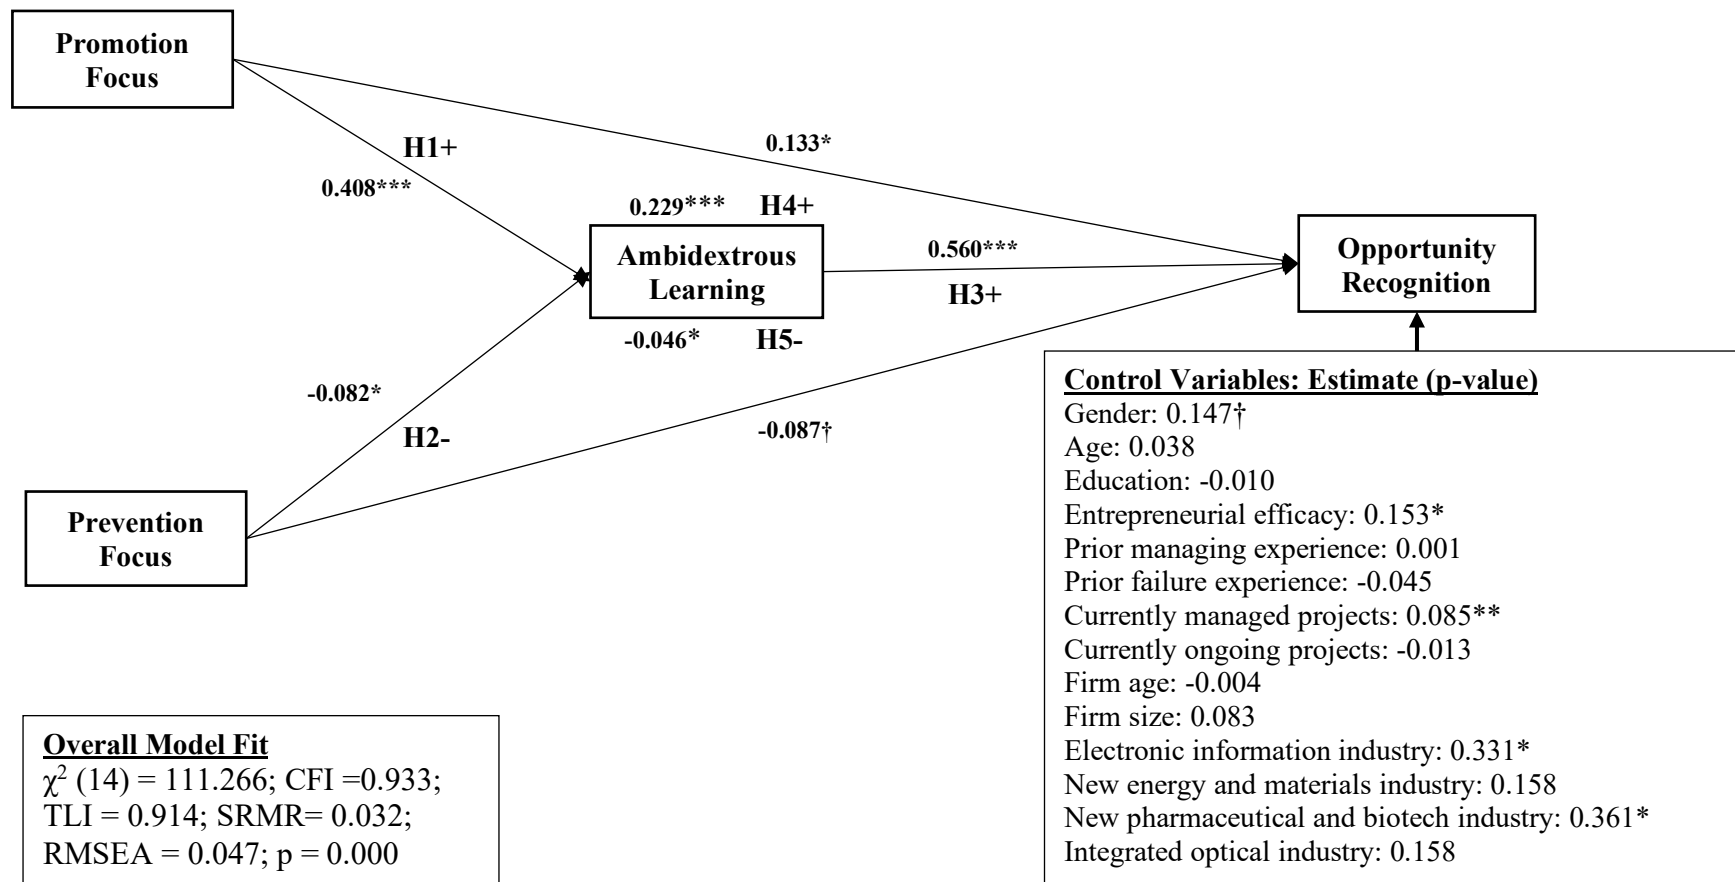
Promotion Focus

H1+

0.408***

0.133*

0.229*** H4+

Ambidextrous Learning

0.560***

H3+

Opportunity Recognition

-0.046* H5-

-0.082*

H2-

-0.087†

Prevention Focus

Control Variables: Estimate (p-value)
Gender: 0.147†
Age: 0.038
Education: -0.010
Entrepreneurial efficacy: 0.153*
Prior managing experience: 0.001
Prior failure experience: -0.045
Currently managed projects: 0.085**
Currently ongoing projects: -0.013
Firm age: -0.004
Firm size: 0.083
Electronic information industry: 0.331*
New energy and materials industry: 0.158
New pharmaceutical and biotech industry: 0.361*
Integrated optical industry: 0.158

Overall Model Fit
$\chi^2$ (14) = 111.266; CFI =0.933; TLI = 0.914; SRMR= 0.032; RMSEA = 0.047; p = 0.000